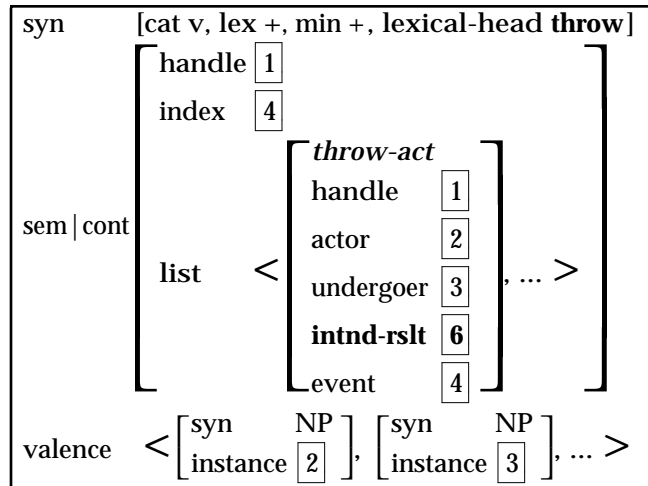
syn [cat v, lex +, min +, lexical-head **throw**]

sem | cont

handle 1

index 4

list < *throw-act*

handle 1

actor 2

undergoer 3

**intnd-rslt 6**

event 4

, ... >

valence < syn NP instance 2 , syn NP instance 3 , ... >